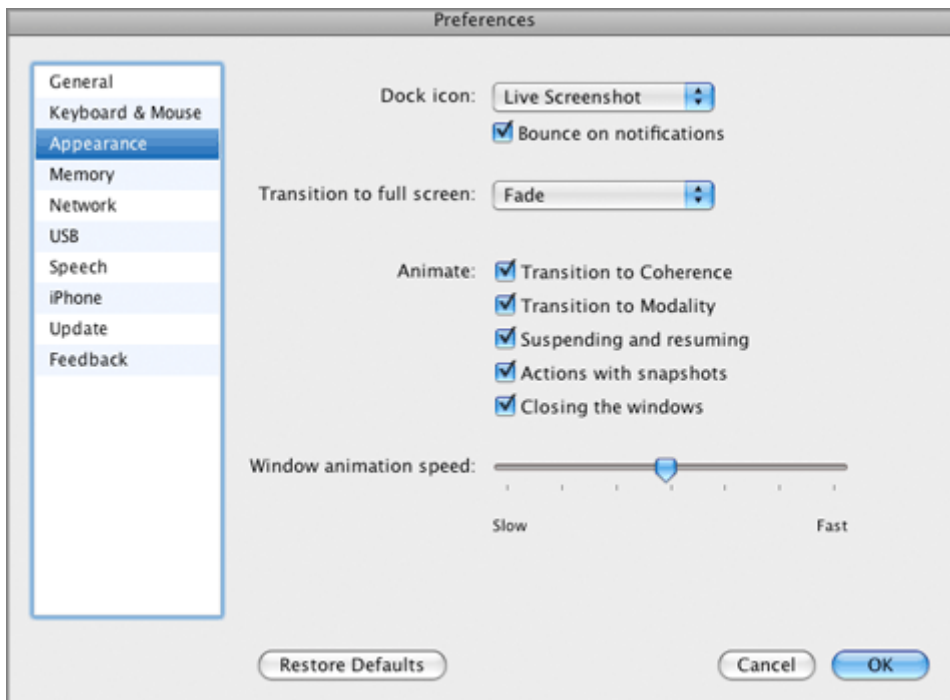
Preferences

General
Keyboard & Mouse
Appearance
Memory
Network
USB
Speech
iPhone
Update
Feedback

Dock icon: Live Screenshot

Bounce on notifications

Transition to full screen: Fade

Animate: Transition to Coherence
Transition to Modality
Suspending and resuming
Actions with snapshots
Closing the windows

Window animation speed:

Slow Fast

Restore Defaults

Cancel OK